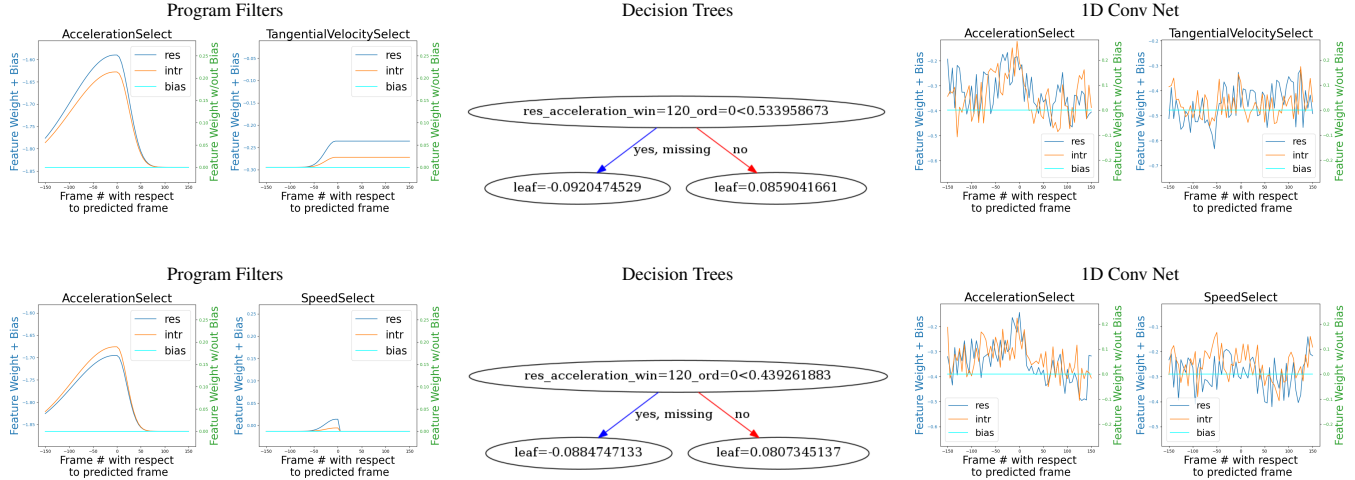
Program Filters

AccelerationSelect

res
intr
bias

Feature Weight + Bias
Feature Weight w/out Bias
Frame # with respect to predicted frame

TangentialVelocitySelect

res
intr
bias

Feature Weight + Bias
Feature Weight w/out Bias
Frame # with respect to predicted frame

Decision Trees

res_acceleration_win=120_ord=0<0.533958673
yes, missing
no
leaf=-0.0920474529
leaf=0.0859041661

1D Conv Net

AccelerationSelect

res
intr
bias

Feature Weight + Bias
Feature Weight w/out Bias
Frame # with respect to predicted frame

TangentialVelocitySelect

res
intr
bias

Feature Weight + Bias
Feature Weight w/out Bias
Frame # with respect to predicted frame

Program Filters

AccelerationSelect

res
intr
bias

Feature Weight + Bias
Feature Weight w/out Bias
Frame # with respect to predicted frame

SpeedSelect

res
intr
bias

Feature Weight + Bias
Feature Weight w/out Bias
Frame # with respect to predicted frame

Decision Trees

res_acceleration_win=120_ord=0<0.439261883
yes, missing
no
leaf=-0.0884747133
leaf=0.0807345137

1D Conv Net

AccelerationSelect

res
intr
bias

Feature Weight + Bias
Feature Weight w/out Bias
Frame # with respect to predicted frame

SpeedSelect

res
intr
bias

Feature Weight + Bias
Feature Weight w/out Bias
Frame # with respect to predicted frame